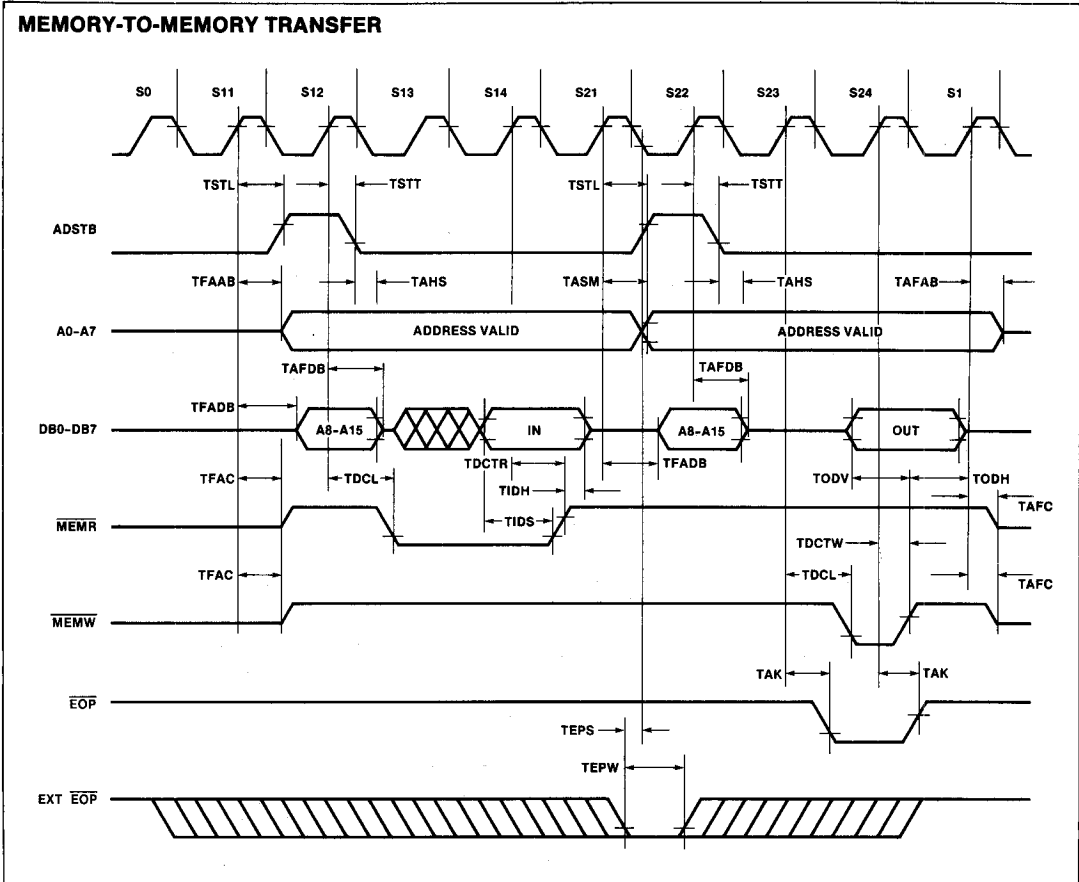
MEMORY-TO-MEMORY TRANSFER

S0 S11 S12 S13 S14 S21 S22 S23 S24 S1

TSTL TSTT TSTL TSTT

ADSTB

TFAAB TAHS TASM TAHS TAFAB

A0-A7

ADDRESS VALID

ADDRESS VALID

TAFDB

TAFDB

TFADB

DB0-DB7

A8-A15

IN

A8-A15

OUT

TDCTR TFADB

TFAC TDCL TIDH TODV TODH

$\overline{MEMR}$

TIDS

TAFC

TDCTW

TFAC TDCL

TAFC

$\overline{MEMW}$

TAK TAK

$\overline{EOP}$

TEPS

TEPW

EXT $\overline{EOP}$